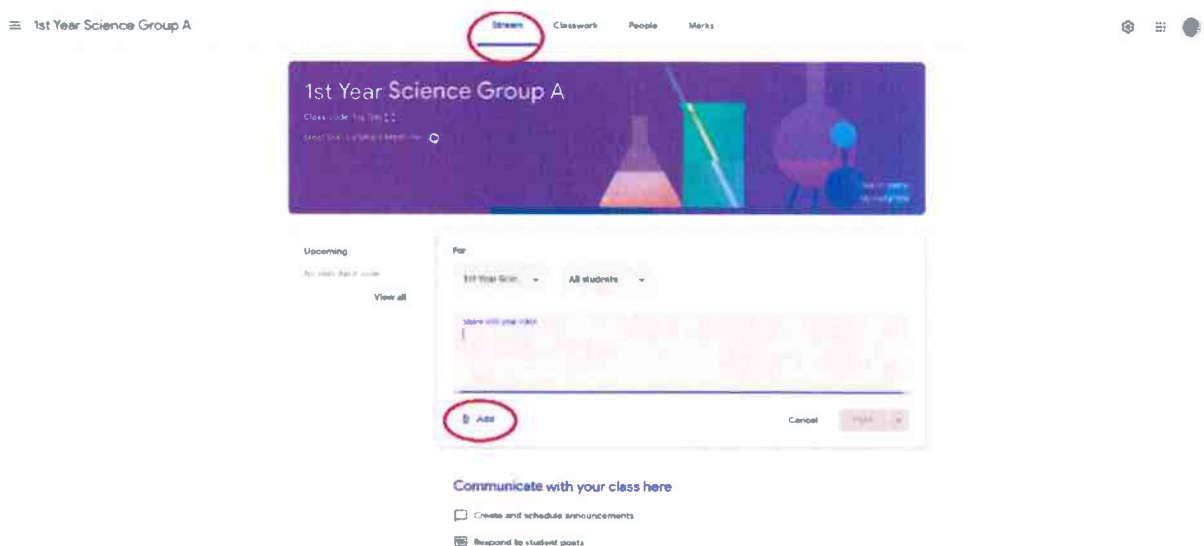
1st Year Science Group A

Stream Classwork People Marks

1st Year Science Group A

Class code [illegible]

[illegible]

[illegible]

Upcoming

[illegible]

View all

For

1st Year Scie... All students

Share with your class

Add

Cancel

Post

Communicate with your class here

Create and schedule announcements

Respond to student posts